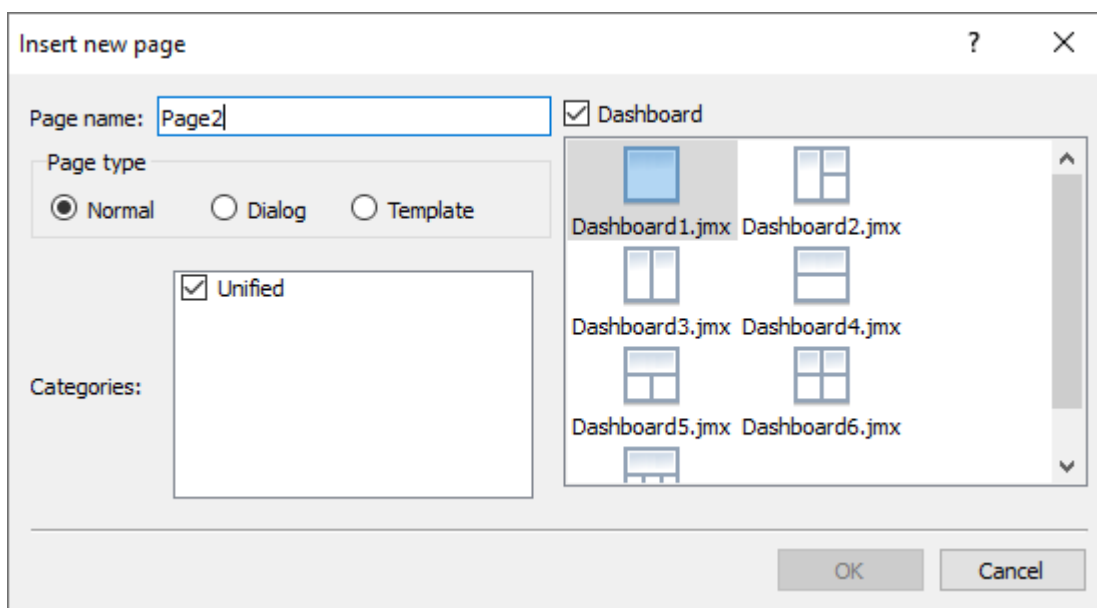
Insert new page ? ×

Page name: Page2

Page type
Normal Dialog Template

Categories:
Unified

Dashboard

Dashboard1.jmx Dashboard2.jmx
Dashboard3.jmx Dashboard4.jmx
Dashboard5.jmx Dashboard6.jmx

OK Cancel